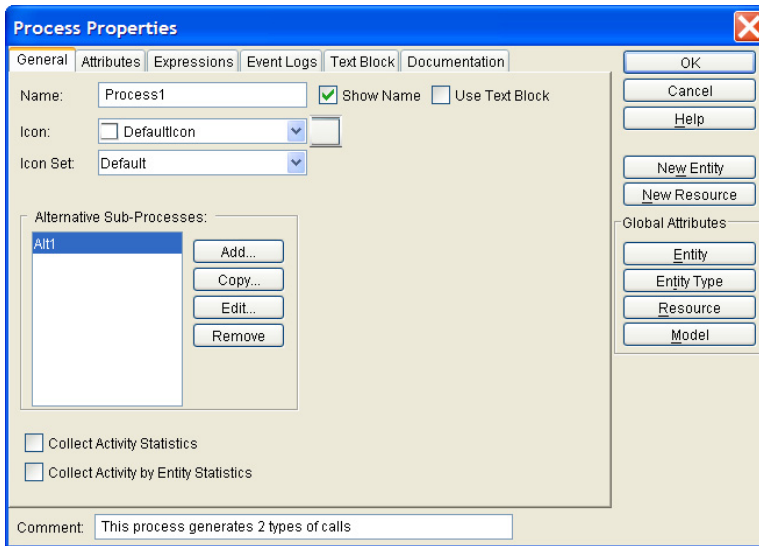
Process Properties

General | Attributes | Expressions | Event Logs | Text Block | Documentation

Name: Process1
Show Name
Use Text Block

Icon: DefaultIcon

Icon Set: Default

Alternative Sub-Processes:
Alt1

Add...
Copy...
Edit...
Remove

Collect Activity Statistics
Collect Activity by Entity Statistics

OK
Cancel
Help

New Entity
New Resource

Global Attributes
Entity
Entity Type
Resource
Model

Comment: This process generates 2 types of calls